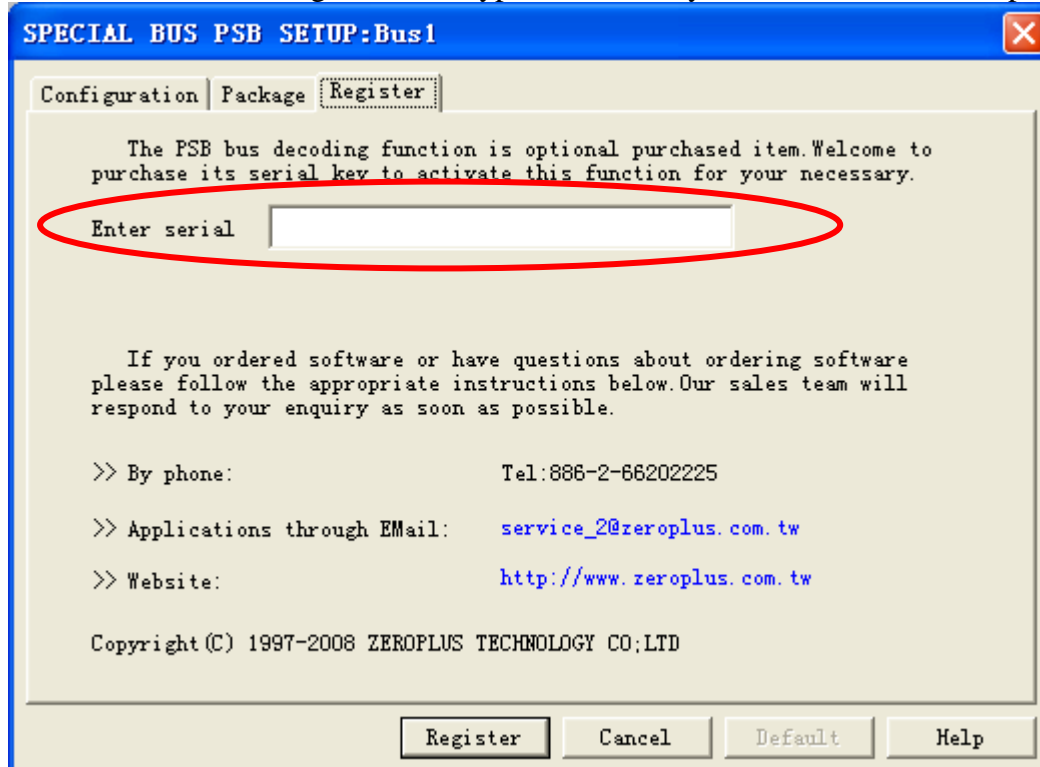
SPECIAL BUS PSB SETUP:Bus1

Configuration | Package | Register

The PSB bus decoding function is optional purchased item.Welcome to purchase its serial key to activate this function for your necessary.

Enter serial

If you ordered software or have questions about ordering software please follow the appropriate instructions below.Our sales team will respond to your enquiry as soon as possible.

>> By phone: Tel:886-2-66202225

>> Applications through EMail: service_2@zeroplus.com.tw

>> Website: http://www.zeroplus.com.tw

Copyright(C) 1997-2008 ZEROPLUS TECHNOLOGY CO;LTD

Register | Cancel | Default | Help